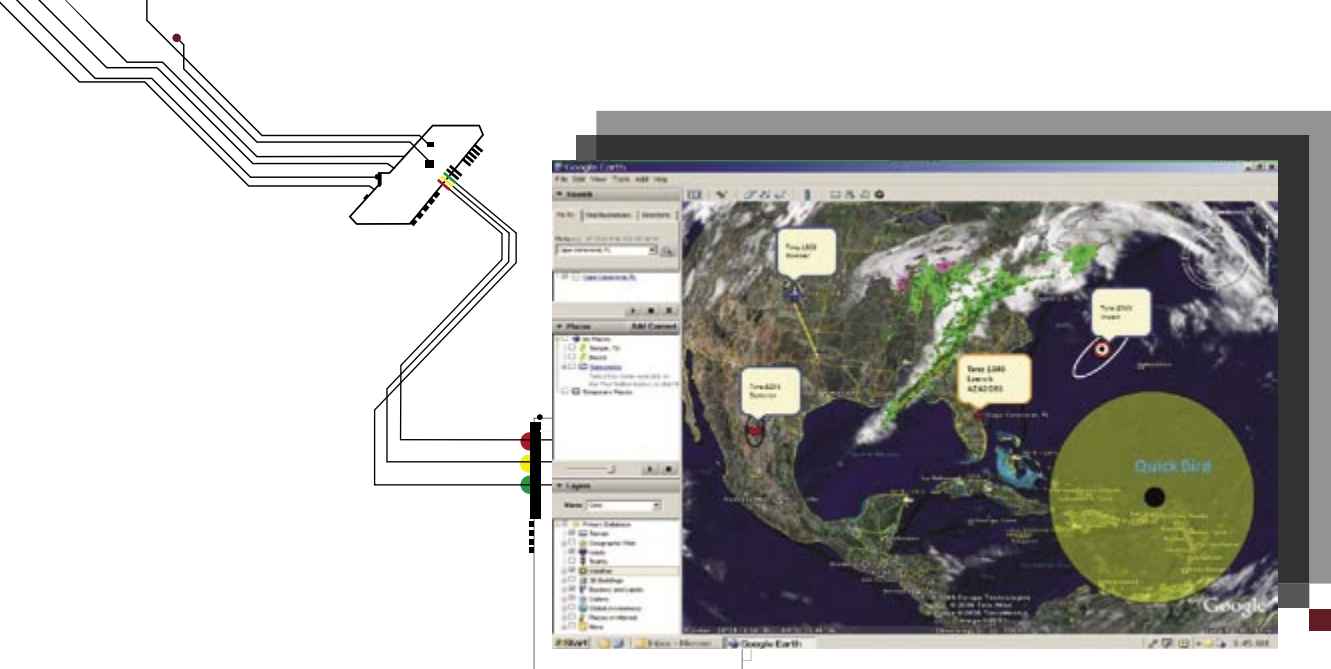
Google Earth

File Edit View Tools Add Help

Search

Fly To Find Businesses Directions

Cape Canaveral, FL

Places Add Content

My Places

Temporary Places

Layers

View: Core

Primary Database

Terrain

Geographic Web

Roads

Borders

Weather

3D Buildings

Borders and Labels

Places of Interest

Time L003 Booster

Time L004 Booster

Time L500 Launch

Time L501 Impact

Quick Bird

Google

Start

Inbox - Microso...

Google Earth